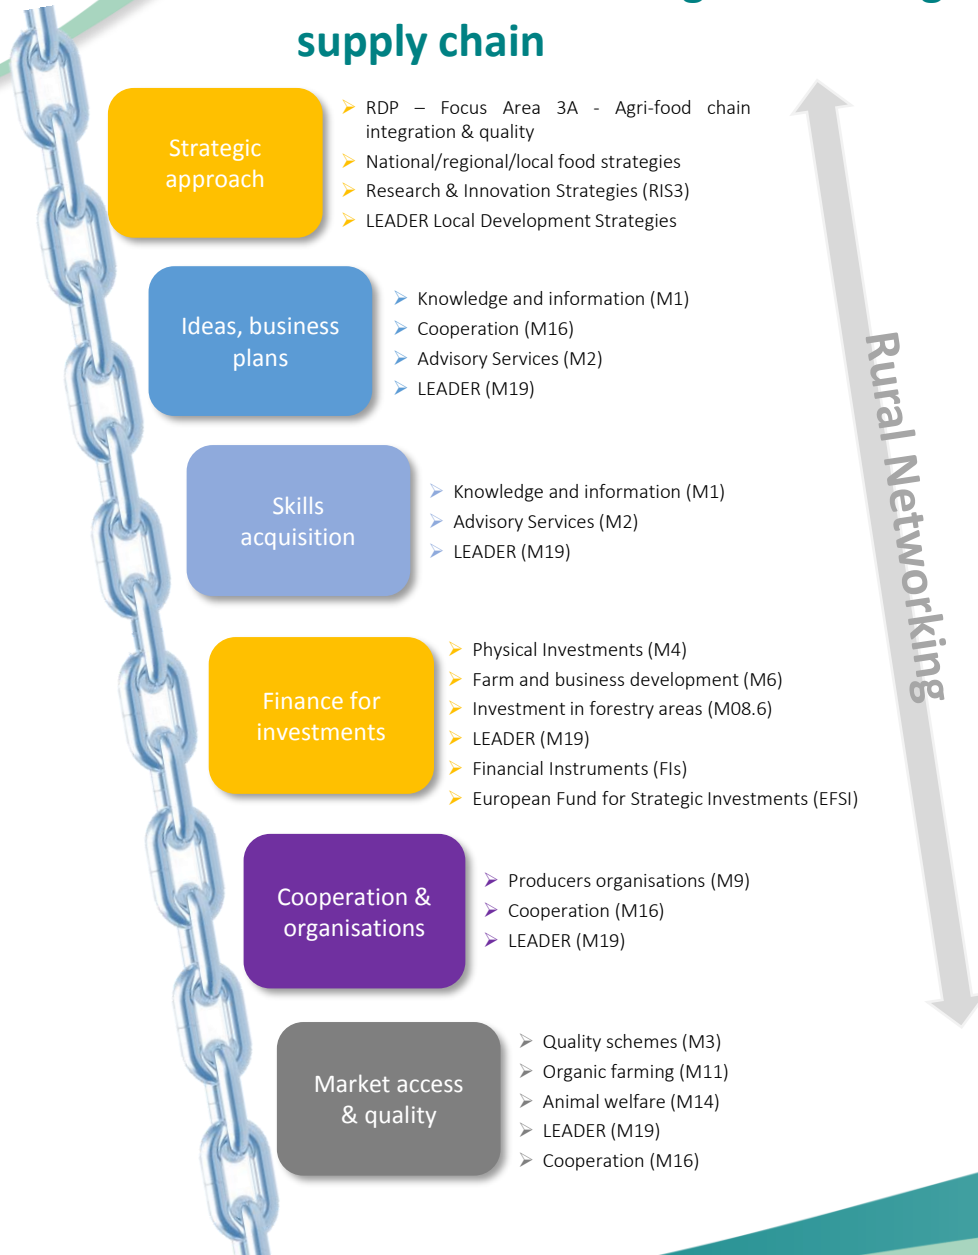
supply chain

Strategic approach

- RDP – Focus Area 3A - Agri-food chain integration & quality
- National/regional/local food strategies
- Research & Innovation Strategies (RIS3)
- LEADER Local Development Strategies

Ideas, business plans

- Knowledge and information (M1)
- Cooperation (M16)
- Advisory Services (M2)
- LEADER (M19)

Skills acquisition

- Knowledge and information (M1)
- Advisory Services (M2)
- LEADER (M19)

Finance for investments

- Physical Investments (M4)
- Farm and business development (M6)
- Investment in forestry areas (M08.6)
- LEADER (M19)
- Financial Instruments (FIs)
- European Fund for Strategic Investments (EFSI)

Cooperation & organisations

- Producers organisations (M9)
- Cooperation (M16)
- LEADER (M19)

Market access & quality

- Quality schemes (M3)
- Organic farming (M11)
- Animal welfare (M14)
- LEADER (M19)
- Cooperation (M16)

Rural Networking